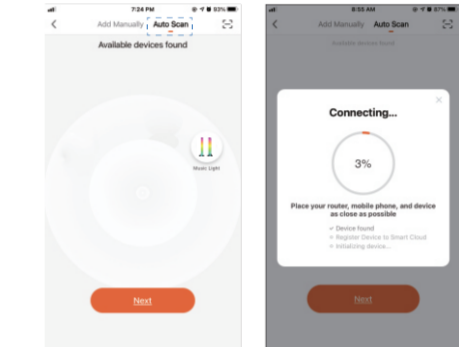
7:24 PM 93%

Add Manually Auto Scan

Available devices found

Music Light

Next

8:55 AM 87%

Add Manually Auto Scan

Available devices found

Connecting...

3%

Place your router, mobile phone, and device as close as possible

Device found

Register Device to Smart Cloud

Initializing device...

Next